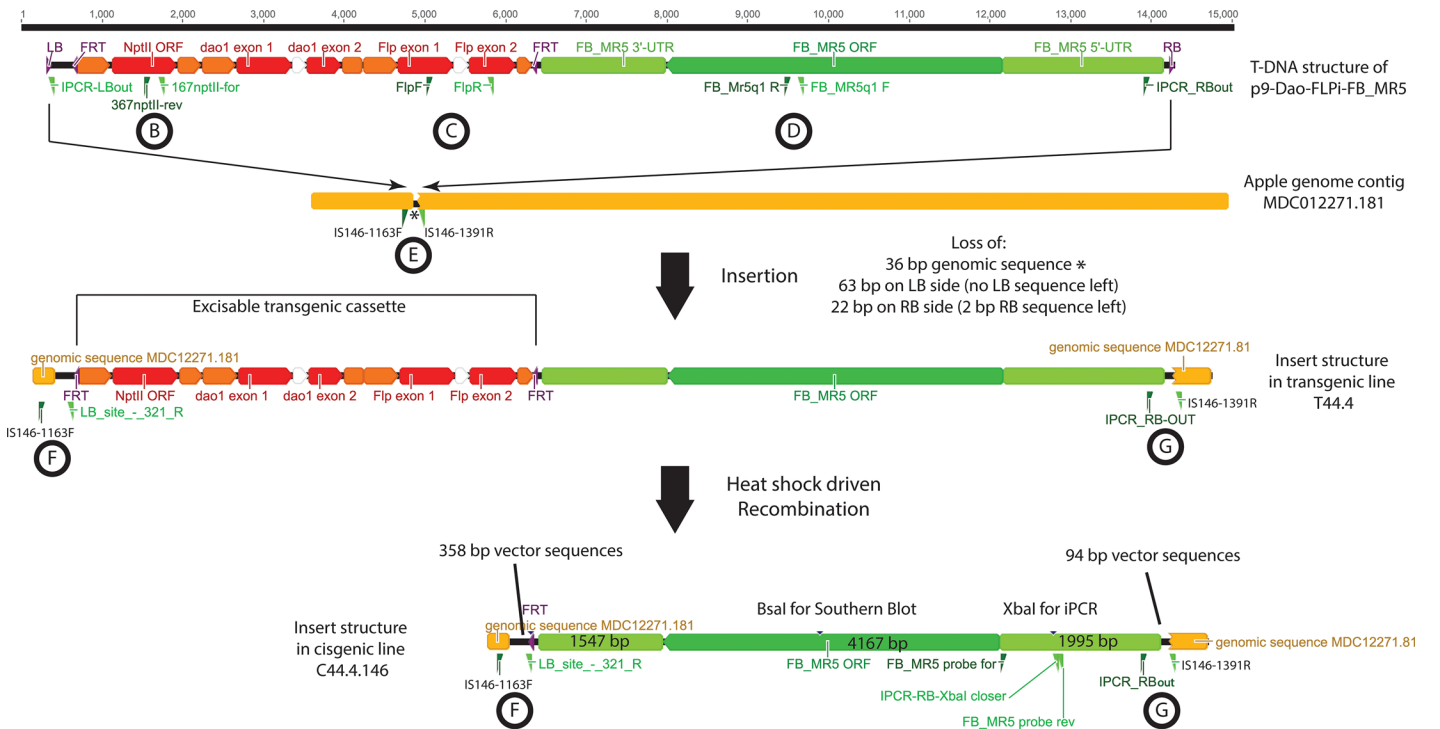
1 1,000 2,000 3,000 4,000 5,000 6,000 7,000 8,000 9,000 10,000 11,000 12,000 13,000 14,000 15,000

LB FRT NptII ORF dao1 exon 1 dao1 exon 2 Flp exon 1 Flp exon 2 FRT FB_MR5 3'-UTR FB_MR5 ORF FB_MR5 5'-UTR RB

IPCR-LBout 167nptII-for 367nptII-rev FlpF FlpR FB_Mr5q1 R FB_MR5q1 F IPCR_RBout

T-DNA structure of p9-Dao-FLPi-FB_MR5

B C D

Apple genome contig MDC012271.181

*

IS146-1163F IS146-1391R

E

Insertion

Loss of:
36 bp genomic sequence *
63 bp on LB side (no LB sequence left)
22 bp on RB side (2 bp RB sequence left)

Excisable transgenic cassette

genomic sequence MDC12271.181 genomic sequence MDC12271.81

FRT NptII ORF dao1 exon 1 dao1 exon 2 Flp exon 1 Flp exon 2 FRT FB_MR5 ORF

LB_site_-_321_R IS146-1391R IPCR_RB-OUT

IS146-1163F

Insert structure in transgenic line T44.4

F G

Heat shock driven Recombination

358 bp vector sequences 94 bp vector sequences

FRT BsaI for Southern Blot XbaI for iPCR

genomic sequence MDC12271.181 1547 bp 4167 bp 1995 bp genomic sequence MDC12271.81

Insert structure in cisgenic line C44.4.146

LB_site_-_321_R FB_MR5 ORF FB_MR5 probe for IS146-1391R

IS146-1163F IPCR_RBout

IPCR-RB-XbaI closer

FB_MR5 probe rev

F G